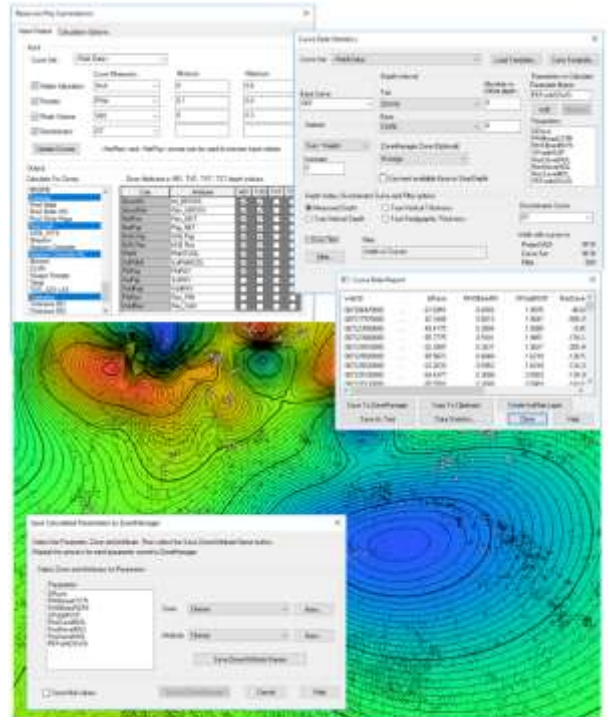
Reservoir Map Summations

Input/Output Calculation Options

Curve Set: Petra Basic

Water Saturation
Porosity
Shale Volume
Downhole

Curve Mnemonic
Minimum
Maximum

Update Zones

Calculate For Zones

Save Calculated Parameters to Zone Manager

Select the Parameter, Zone and Attribute. Then select the Save Zone/Attribute Name button. Repeat this process for each parameter saved to ZoneManager.

Select Zone and Attribute for Parameter

Parameter

Zone:
Attribute:

Save Zone/Attribute Names

Close

Help

Curve Data Statistics

Curve Set

Load Template
Save Template

Depth interval

Top
Base

Parameters to Calculate

Add
Remove

Dominance

Measured Depth

Zone Tops

Close

Help

Curve Data Report

Save To ZoneManager
Copy To Clipboard
Create HotMap Layer
Save to Text
Close
Help